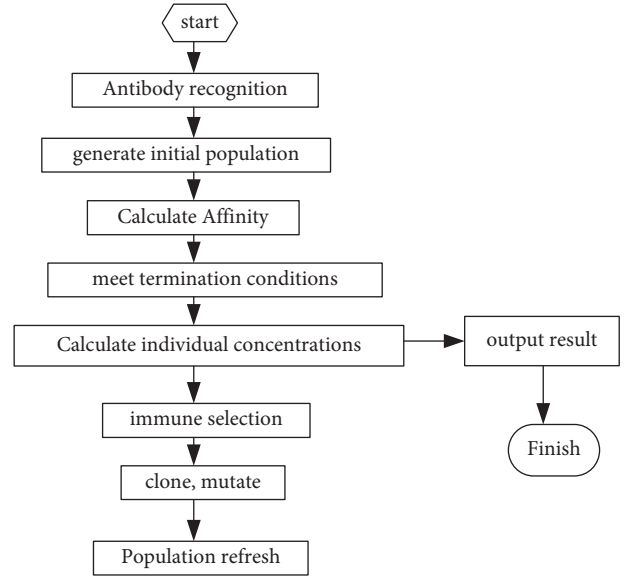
start

Antibody recognition

generate initial population

Calculate Affinity

meet termination conditions

Calculate individual concentrations

output result

Finish

immune selection

clone, mutate

Population refresh